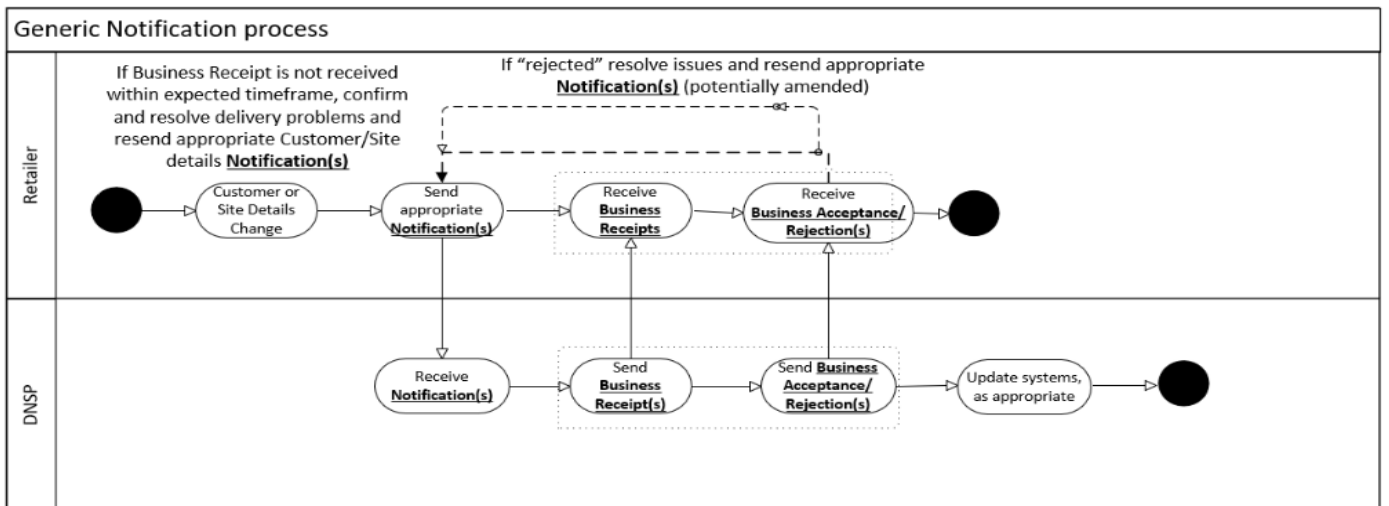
Generic Notification process

Retailer

If Business Receipt is not received within expected timeframe, confirm and resolve delivery problems and resend appropriate Customer/Site details **Notification(s)**

If “rejected” resolve issues and resend appropriate **Notification(s)** (potentially amended)

Customer or Site Details Change

Send appropriate **Notification(s)**

Receive **Business Receipts**

Receive **Business Acceptance/ Rejection(s)**

DNSP

Receive **Notification(s)**

Send **Business Receipt(s)**

Send **Business Acceptance/ Rejection(s)**

Update systems, as appropriate